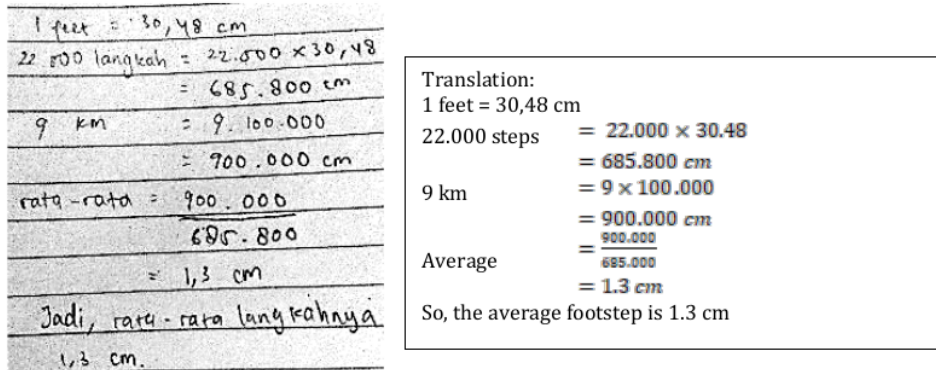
1 feet = 30,48 cm
22.000 langkah = 22.000 × 30,48
= 685.800 cm
9 km = 9. 100.000
= 900.000 cm
rata-rata = $\frac{900.000}{685.800}$
= 1,3 cm
Jadi, rata-rata langkahnya 1,3 cm.

Translation:
1 feet = 30,48 cm
22.000 steps $= 22.000 \times 30.48$
$= 685.800\ cm$
9 km $= 9 \times 100.000$
$= 900.000\ cm$
Average $= \frac{900.000}{685.000}$
$= 1.3\ cm$
So, the average footstep is 1.3 cm